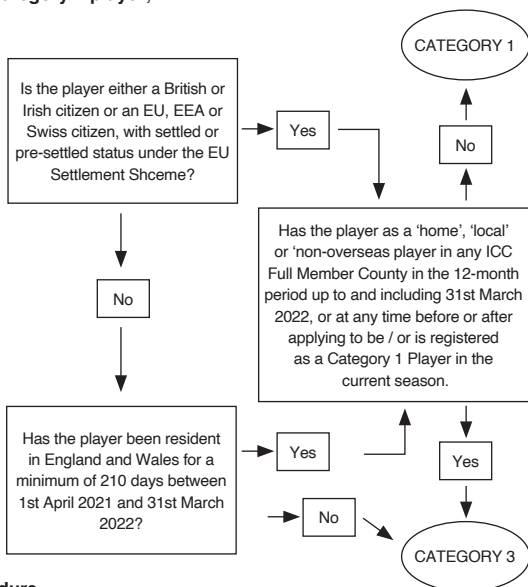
Category 1 player,

CATEGORY 1

Is the player either a British or Irish citizen or an EU, EEA or Swiss citizen, with settled or pre-settled status under the EU Settlement Shceme?

Yes

No

Has the player as a 'home', 'local' or 'non-overseas player in any ICC Full Member County in the 12-month period up to and including 31st March 2022, or at any time before or after applying to be / or is registered as a Category 1 Player in the current season.

No

Has the player been resident in England and Wales for a minimum of 210 days between 1st April 2021 and 31st March 2022?

Yes

Yes

No

CATEGORY 3

dure